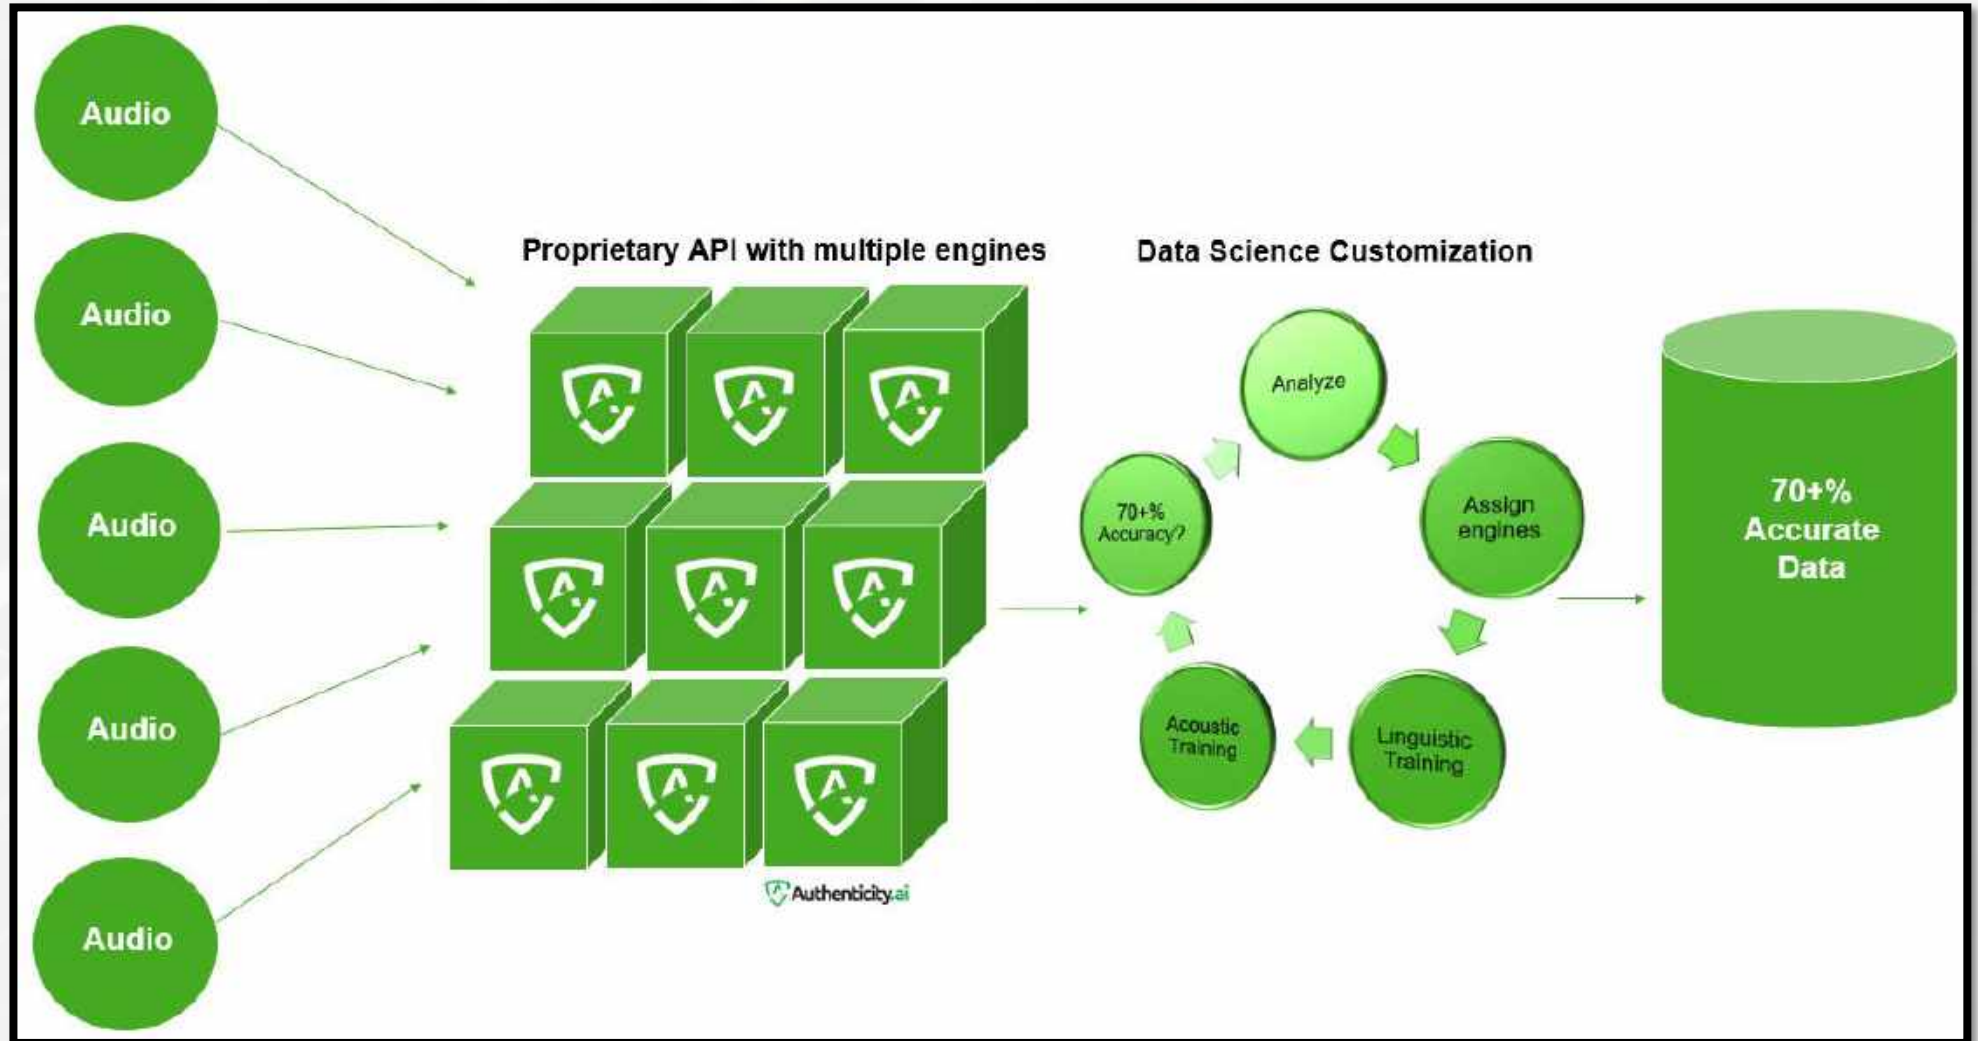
Audio

Audio

Audio

Audio

Audio

Proprietary API with multiple engines

Authenticity.ai

Data Science Customization

Analyze

Assign engines

Linguistic Training

Acoustic Training

70+% Accuracy?

70+% Accurate Data